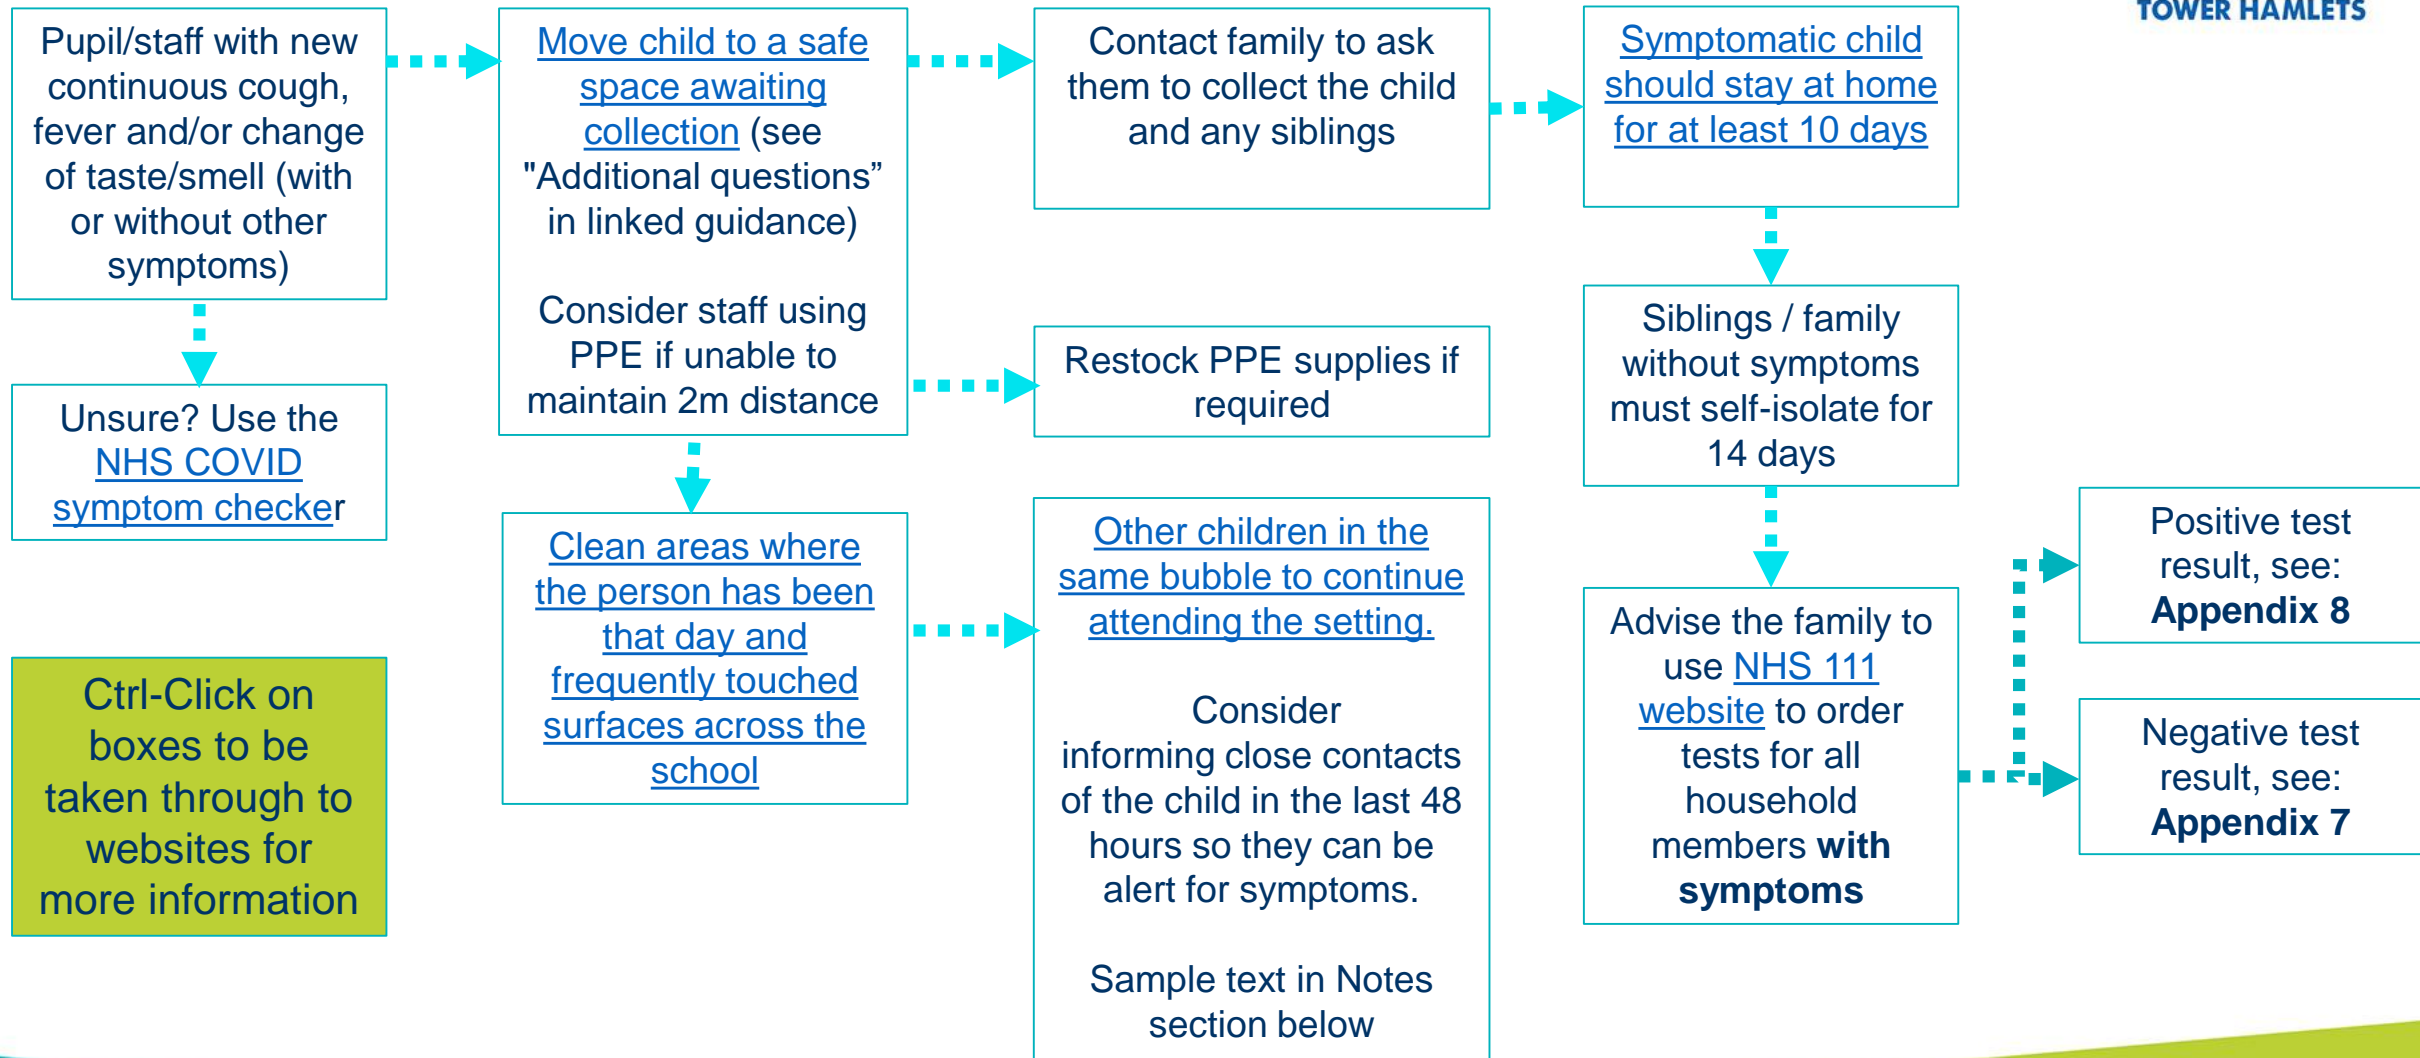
TOWER HAMLETS

Pupil/staff with new continuous cough, fever and/or change of taste/smell (with or without other symptoms)

Unsure? Use the NHS COVID symptom checker

Ctrl-Click on boxes to be taken through to websites for more information

Move child to a safe space awaiting collection (see "Additional questions" in linked guidance)

Consider staff using PPE if unable to maintain 2m distance

Clean areas where the person has been that day and frequently touched surfaces across the school

Contact family to ask them to collect the child and any siblings

Restock PPE supplies if required

Other children in the same bubble to continue attending the setting.

Consider informing close contacts of the child in the last 48 hours so they can be alert for symptoms.

Sample text in Notes section below

Symptomatic child should stay at home for at least 10 days

Siblings / family without symptoms must self-isolate for 14 days

Advise the family to use NHS 111 website to order tests for all household members with symptoms

Positive test result, see: Appendix 8

Negative test result, see: Appendix 7